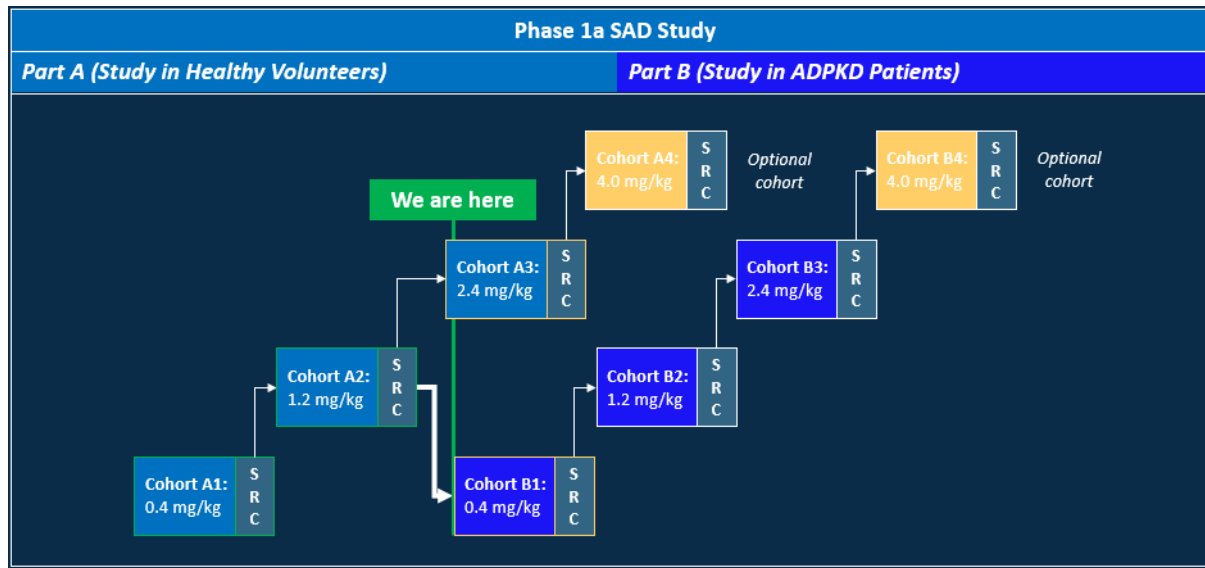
Phase 1a SAD Study

Part A (Study in Healthy Volunteers)

Part B (Study in ADPKD Patients)

Cohort A4: 4.0 mg/kg S R C

Optional cohort

Cohort B4: 4.0 mg/kg S R C

Optional cohort

We are here

Cohort A3: 2.4 mg/kg S R C

Cohort B3: 2.4 mg/kg S R C

Cohort A2: 1.2 mg/kg S R C

Cohort B2: 1.2 mg/kg S R C

Cohort A1: 0.4 mg/kg S R C

Cohort B1: 0.4 mg/kg S R C